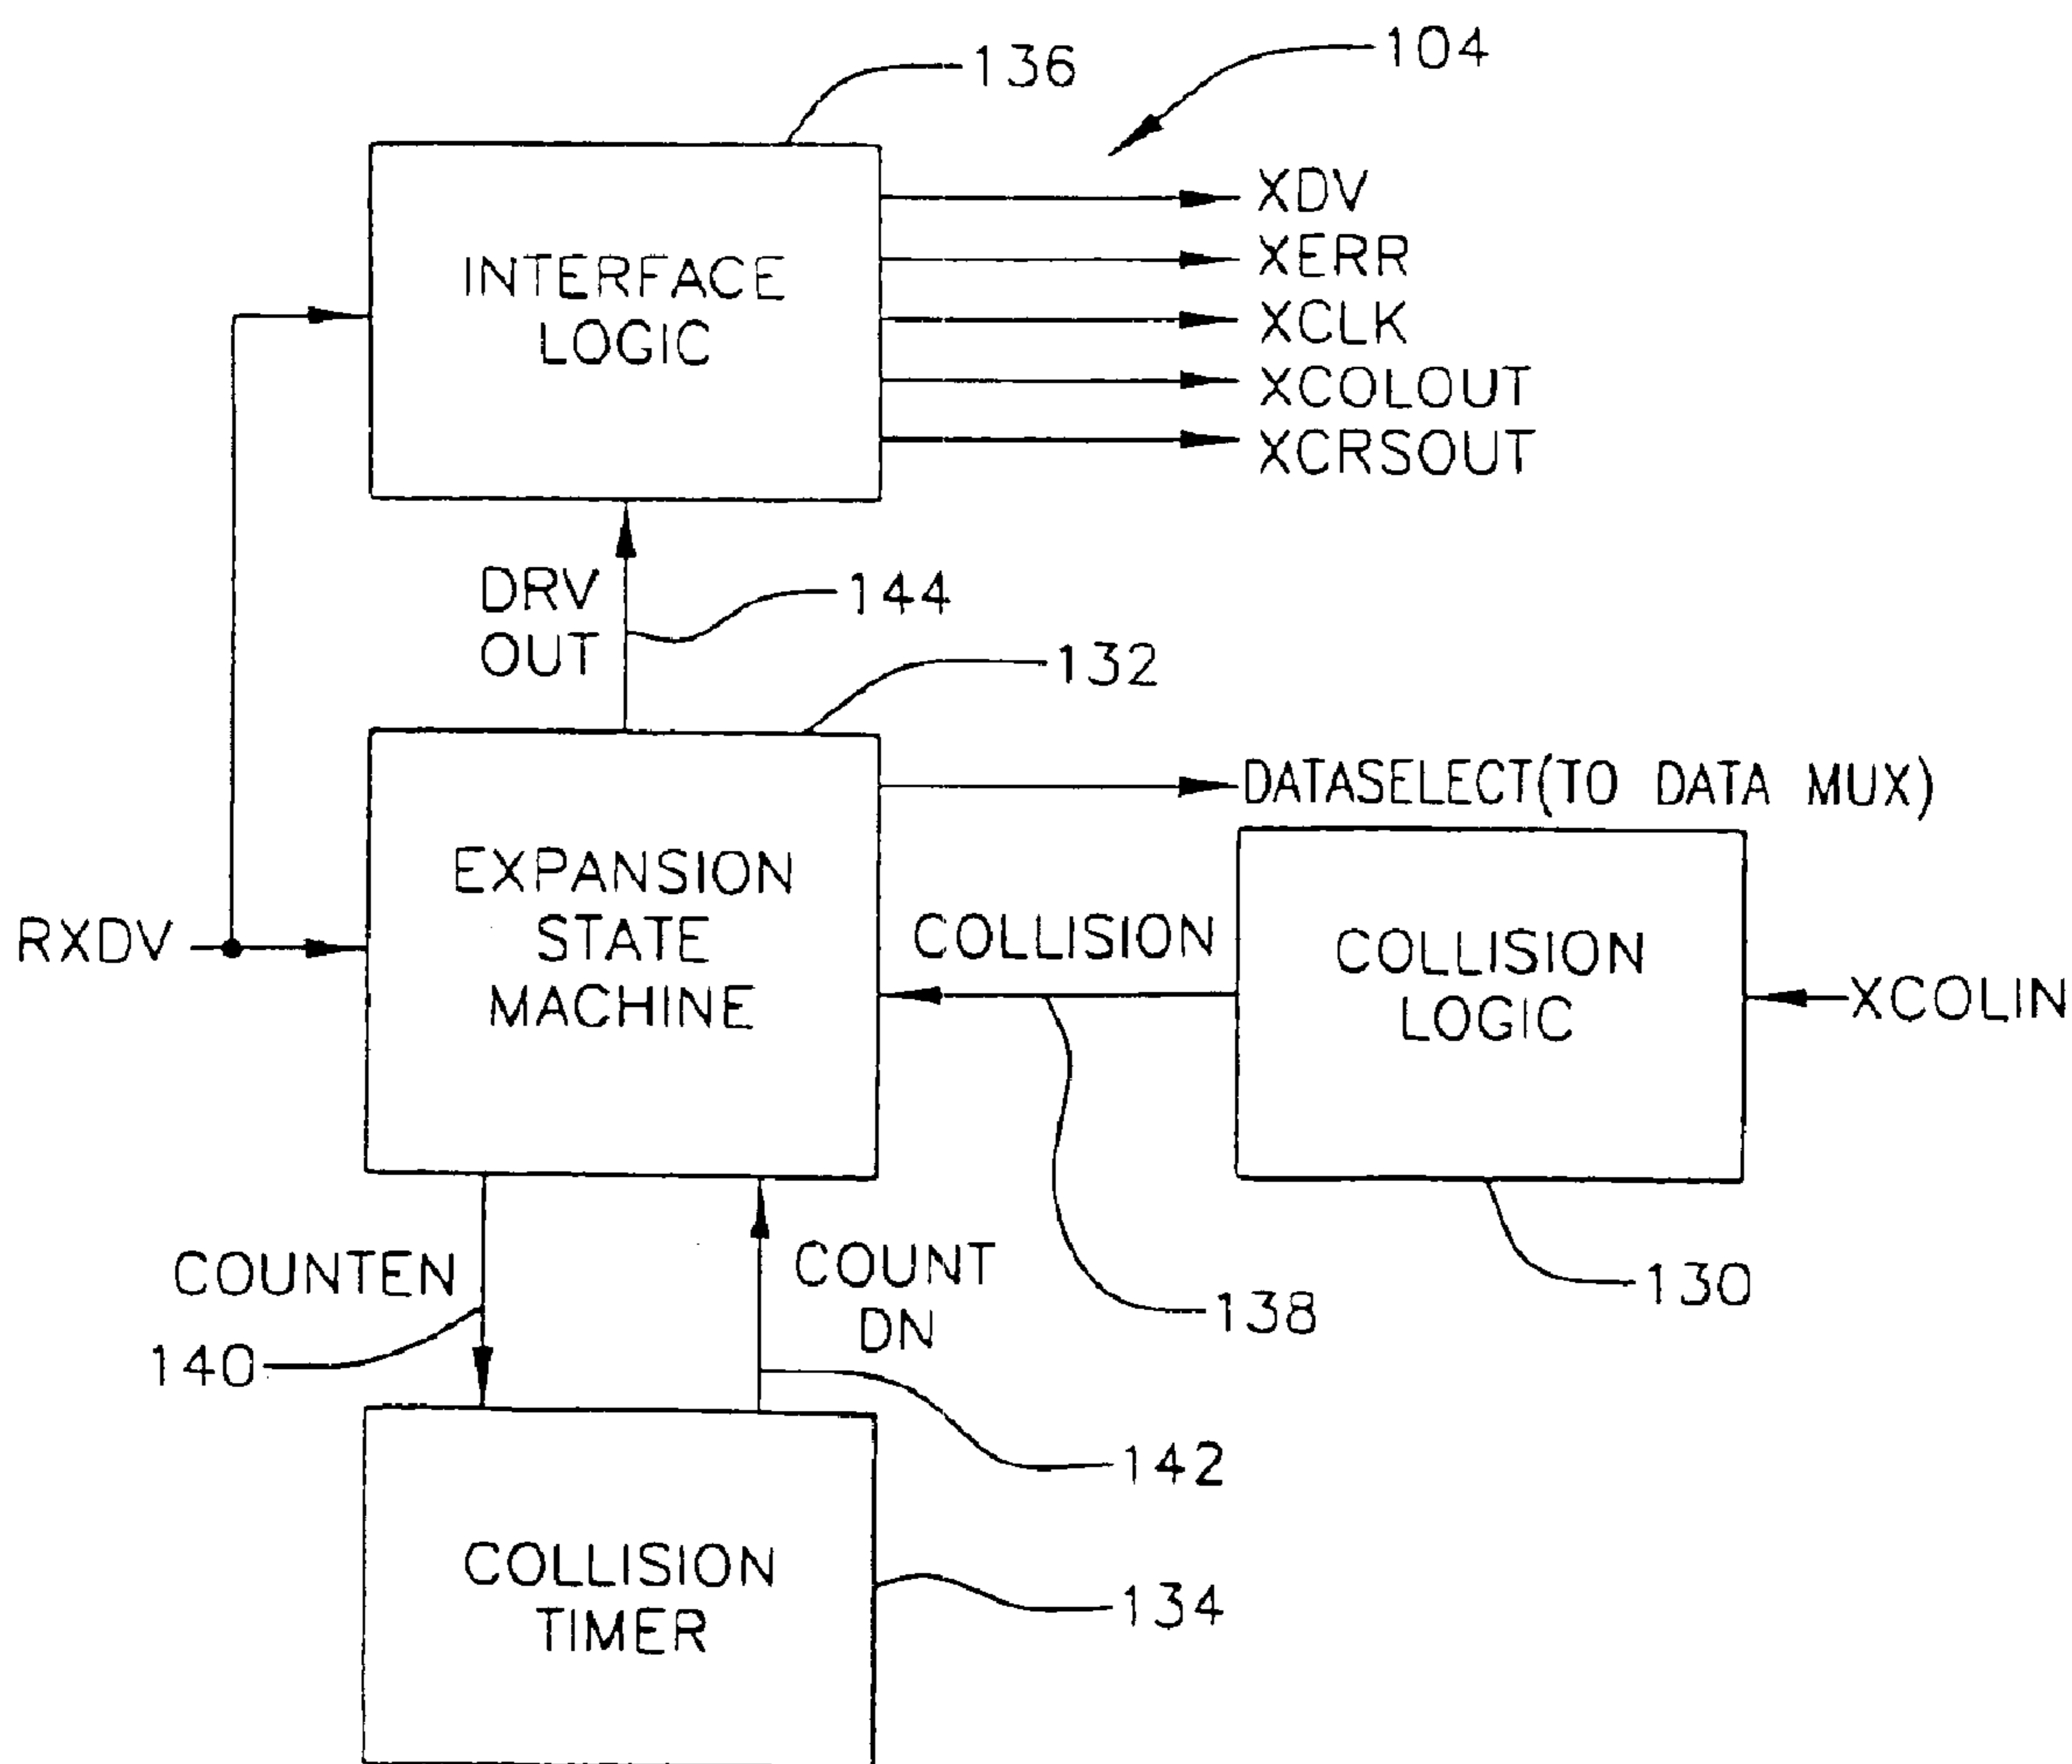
136

104

INTERFACE LOGIC

XDV
XERR
XCLK
XCOLOUT
XCRSOUT

DRV OUT

144

132

DATASELECT(TO DATA MUX)

EXPANSION STATE MACHINE

RXDV

COLLISION

COLLISION LOGIC

XCOLIN

COUNTEN

140

COUNT DN

138

130

142

COLLISION TIMER

134